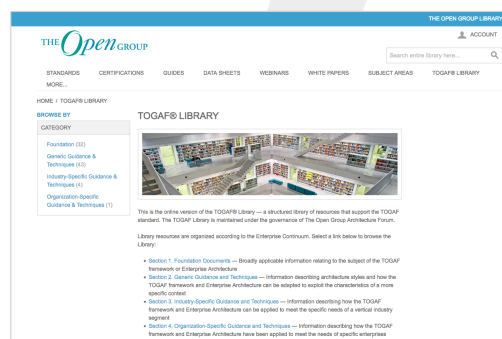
THE OPEN GROUP LIBRARY

THE Open GROUP

ACCOUNT

Search entire library here...

STANDARDS CERTIFICATIONS GUIDES DATA SHEETS WEBINARS WHITE PAPERS SUBJECT AREAS TOGAF® LIBRARY MORE...

HOME / TOGAF® LIBRARY

BROWSE BY

CATEGORY

Foundation (32)
Generic Guidance & Techniques (43)
Industry-Specific Guidance & Techniques (4)
Organization-Specific Guidance & Techniques (1)

TOGAF® LIBRARY

This is the online version of the TOGAF® Library — a structured library of resources that support the TOGAF standard. The TOGAF Library is maintained under the governance of The Open Group Architecture Forum.

Library resources are organized according to the Enterprise Continuum. Select a link below to browse the Library:

- Section 1. Foundation Documents — Broadly applicable information relating to the subject of the TOGAF framework or Enterprise Architecture
- Section 2. Generic Guidance and Techniques — Information describing architecture styles and how the TOGAF framework and Enterprise Architecture can be adapted to exploit the characteristics of a more specific context
- Section 3. Industry-Specific Guidance and Techniques — Information describing how the TOGAF framework and Enterprise Architecture can be applied to meet the specific needs of a vertical industry segment
- Section 4. Organization-Specific Guidance and Techniques — Information describing how the TOGAF framework and Enterprise Architecture have been applied to meet the needs of specific enterprises